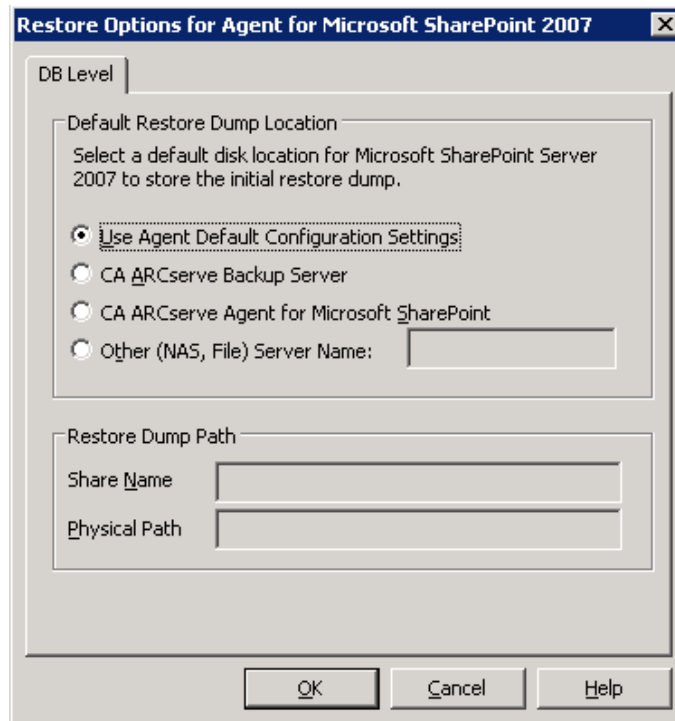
Restore Options for Agent for Microsoft SharePoint 2007

DB Level

Default Restore Dump Location

Select a default disk location for Microsoft SharePoint Server 2007 to store the initial restore dump.

Use Agent Default Configuration Settings

CA ARCserve Backup Server

CA ARCserve Agent for Microsoft SharePoint

Other (NAS, File) Server Name:

Restore Dump Path

Share Name

Physical Path

OK

Cancel

Help